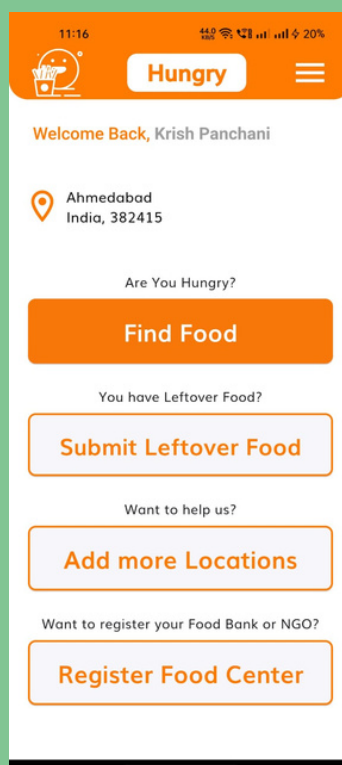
11:16 44.0 KB/S 20%

Hungry

Welcome Back, Krish Panchani

Ahmedabad
India, 382415

Are You Hungry?

Find Food

You have Leftover Food?

Submit Leftover Food

Want to help us?

Add more Locations

Want to register your Food Bank or NGO?

Register Food Center